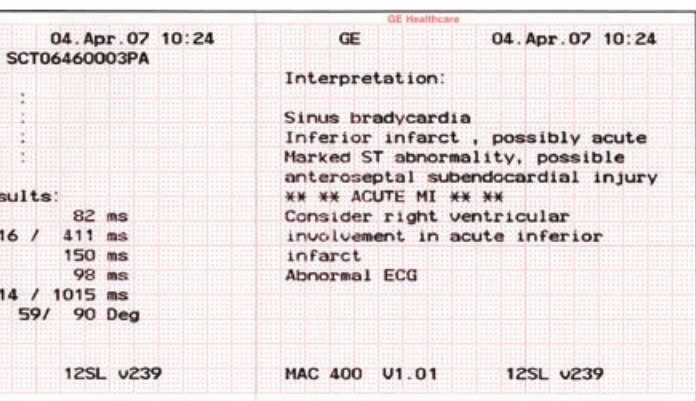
GE Healthcare

04. Apr. 07 10:24
SCT06460003PA
:
:
:
:
sults:
82 ms
16 / 411 ms
150 ms
98 ms
14 / 1015 ms
59/ 90 Deg

12SL v239

GE 04. Apr. 07 10:24

Interpretation:

Sinus bradycardia
Inferior infarct , possibly acute
Marked ST abnormality, possible anteroseptal subendocardial injury
** ** ACUTE MI ** **
Consider right ventricular involvement in acute inferior infarct
Abnormal ECG

MAC 400 V1.01 12SL v239